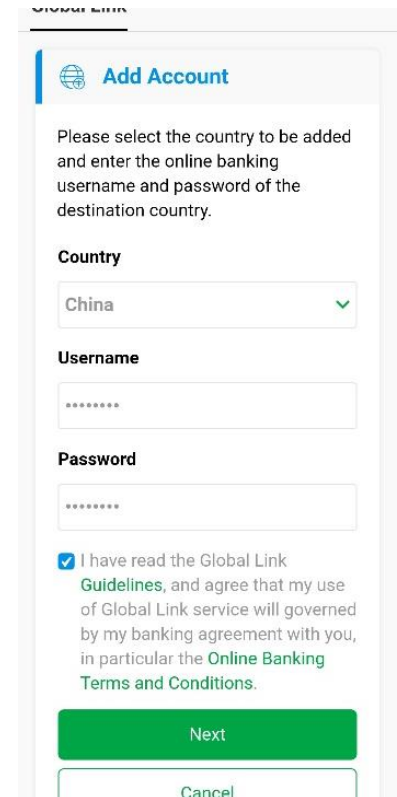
Global Link

Add Account

Please select the country to be added and enter the online banking username and password of the destination country.

Country

China

Username

••••••••

Password

••••••••

I have read the Global Link Guidelines, and agree that my use of Global Link service will governed by my banking agreement with you, in particular the Online Banking Terms and Conditions.

Next

Cancel